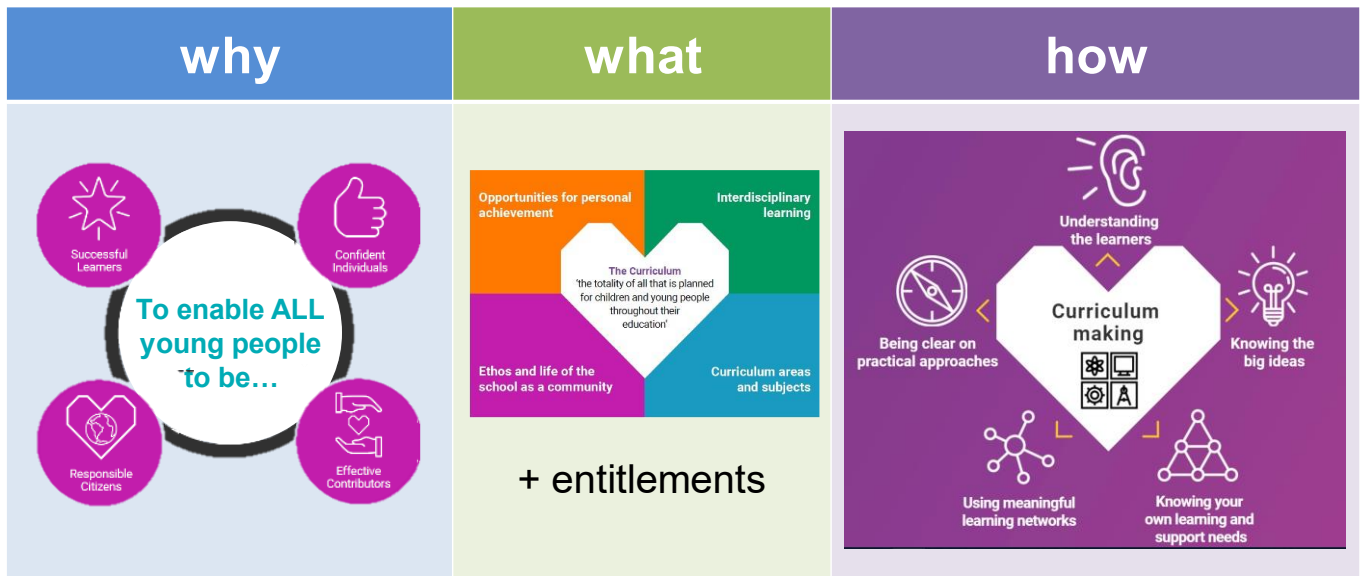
| why | what | how |
|---|---|---|

Successful Learners

Confident Individuals

To enable ALL young people to be…

Responsible Citizens

Effective Contributors

Opportunities for personal achievement

Interdisciplinary learning

The Curriculum
'the totality of all that is planned for children and young people throughout their education'

Ethos and life of the school as a community

Curriculum areas and subjects

+ entitlements

Understanding the learners

Being clear on practical approaches

Curriculum making

Knowing the big ideas

Using meaningful learning networks

Knowing your own learning and support needs